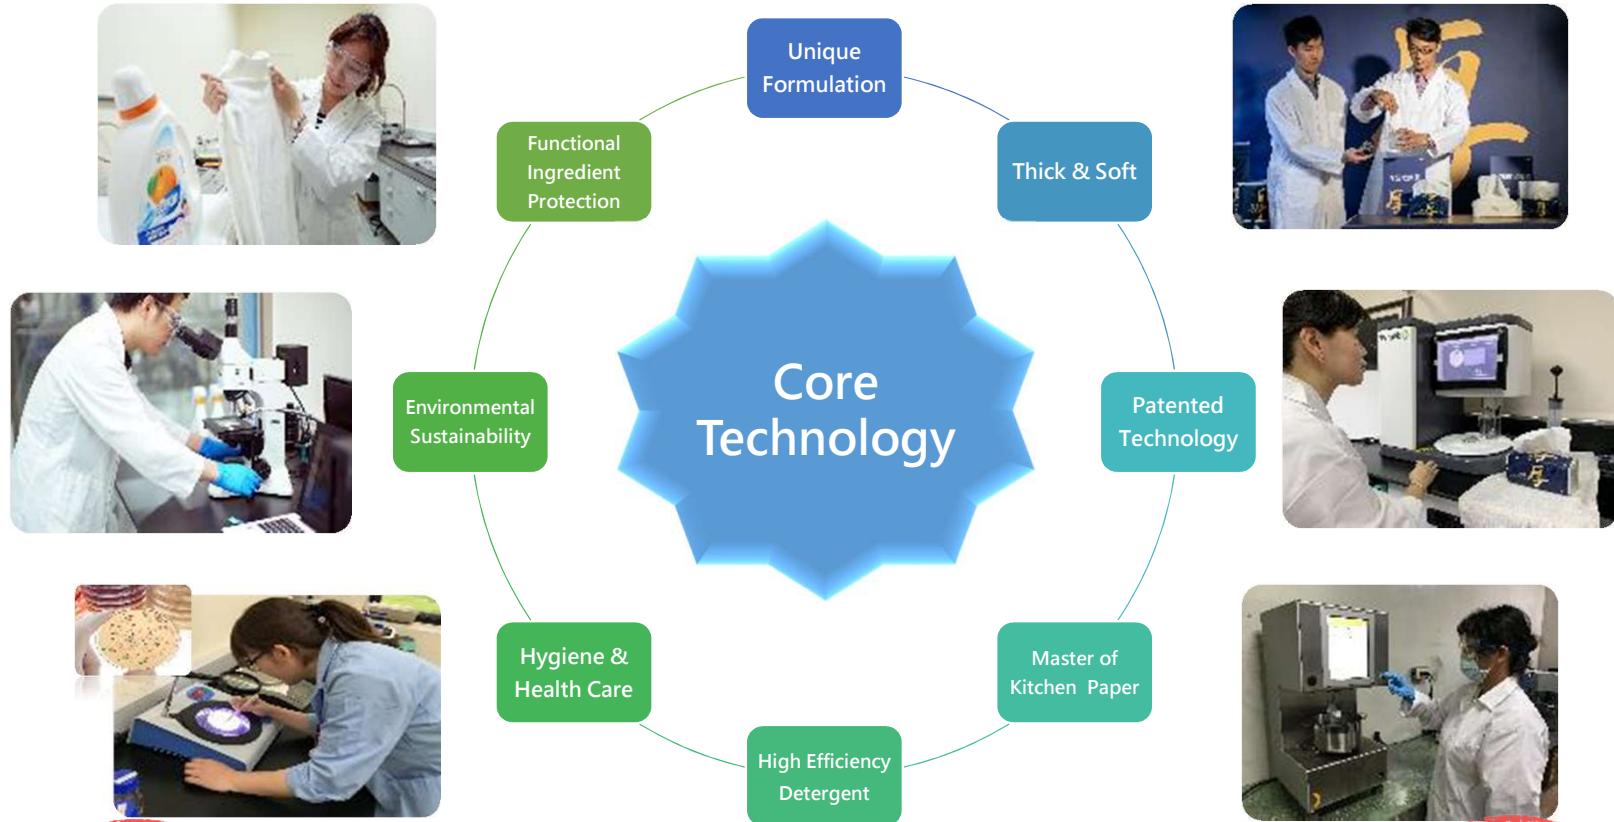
Unique Formulation

Thick & Soft

Patented Technology

Master of Kitchen Paper

High Efficiency Detergent

Hygiene & Health Care

Environmental Sustainability

Functional Ingredient Protection

Core Technology